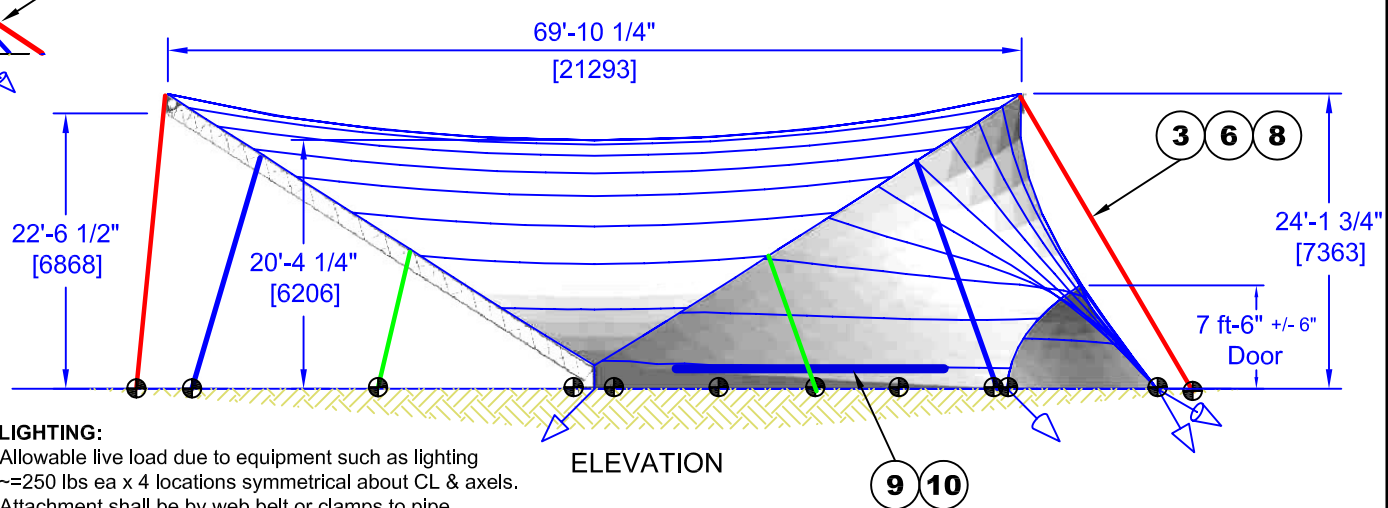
69'-10 1/4"
[21293]

3 6 8

22'-6 1/2"
[6868]

20'-4 1/4"
[6206]

24'-1 3/4"
[7363]

7 ft-6" +/- 6"
Door

LIGHTING:
Allowable live load due to equipment such as lighting ~=250 lbs ea x 4 locations symmetrical about CL & axels. Attachment shall be by web belt or clamps to pipe

ELEVATION

9 10